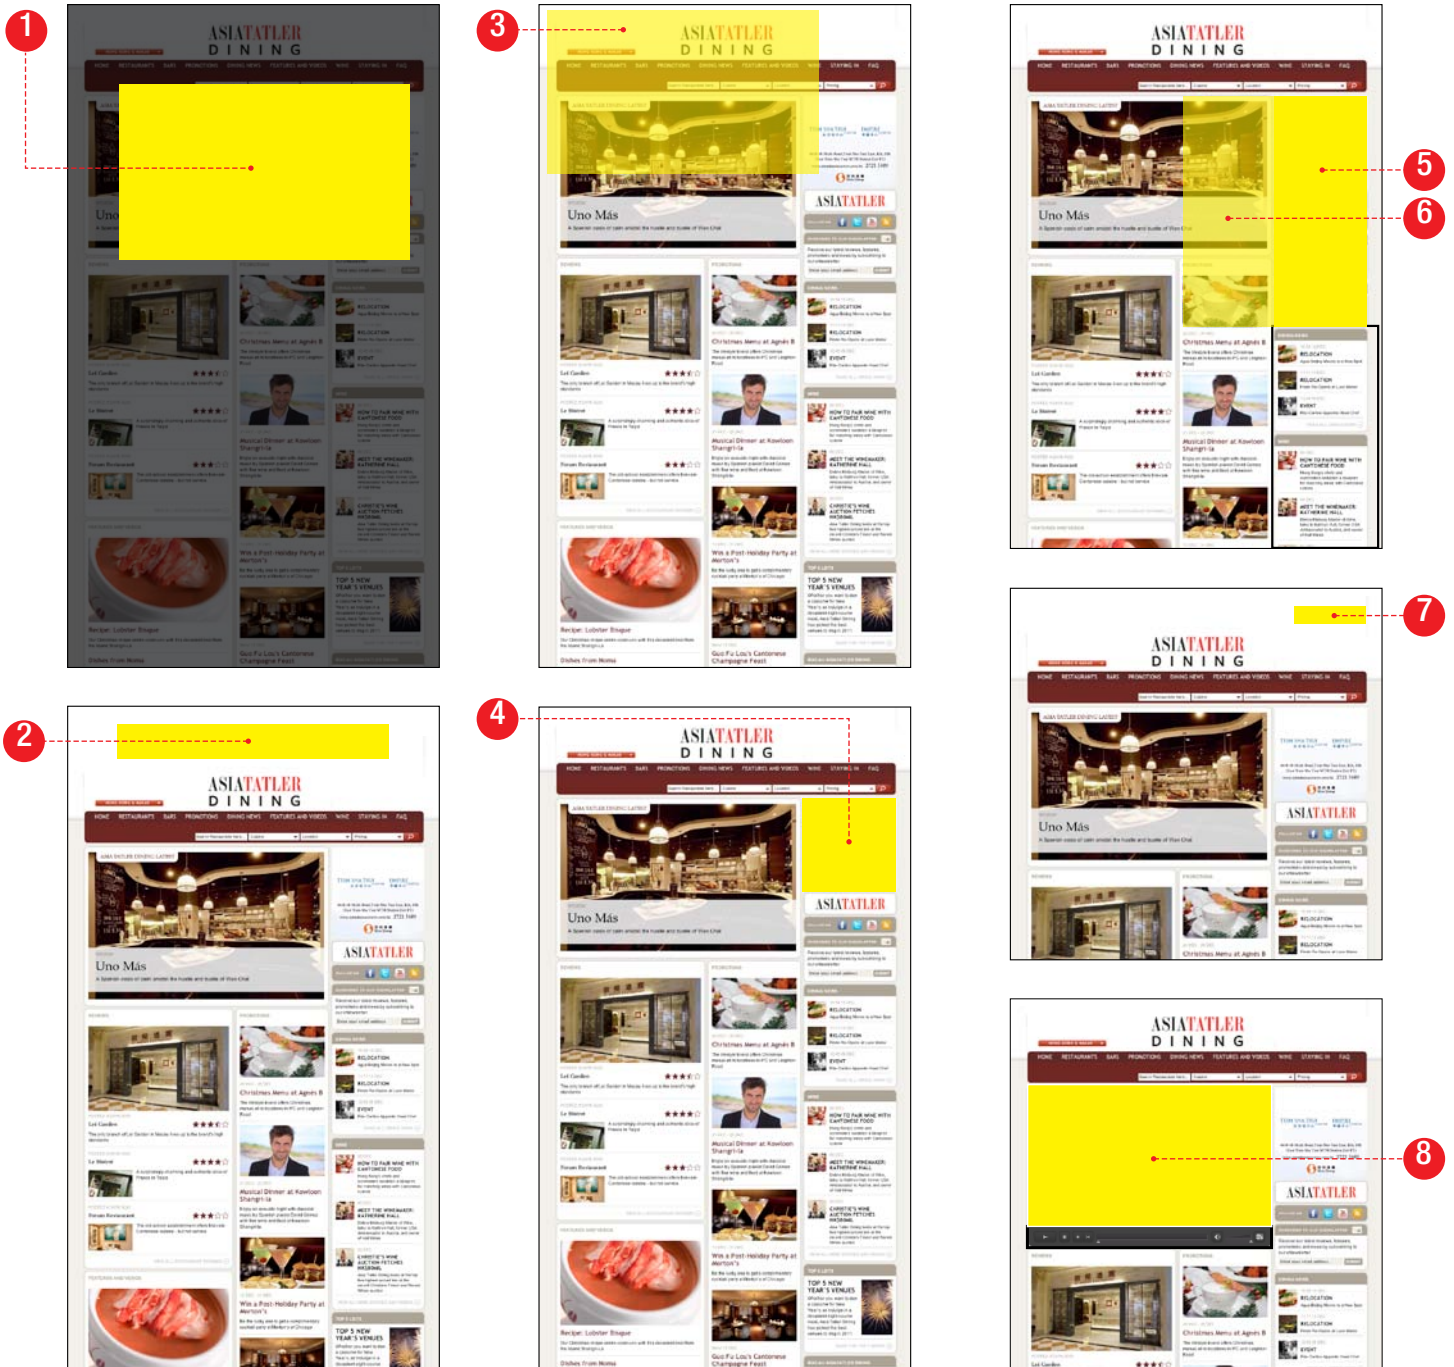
1

2

3

4

5

6

7

8

ASIATATLER
DINING

HOME RESTAURANTS BARS PROMOTIONS DINING NEWS FEATURES AND VIDEOS WINE STAYING IN FAQ

Uno Más

ASIATATLER

Christmas Menu at Agnès B

Musical Dinner at Kowloon Shangri-la

Win a Post-Holiday Party at Morton's

TOP 5 NEW YEAR'S VENUES

RELOCATION

EVENT

HOW TO PAIR WINE WITH CANTONESE FOOD

MEET THE WINEMAKER: KATHERINE HALL

CHRISTIE'S WINE AUCTION FETCHES HK$90MIL

Recipe: Lobster Bisque

Gui Fu Lou's Cantonese Champagne Feast

Dishes from Noma

Lei Garden

Le Bistrot

Forum Restaurant